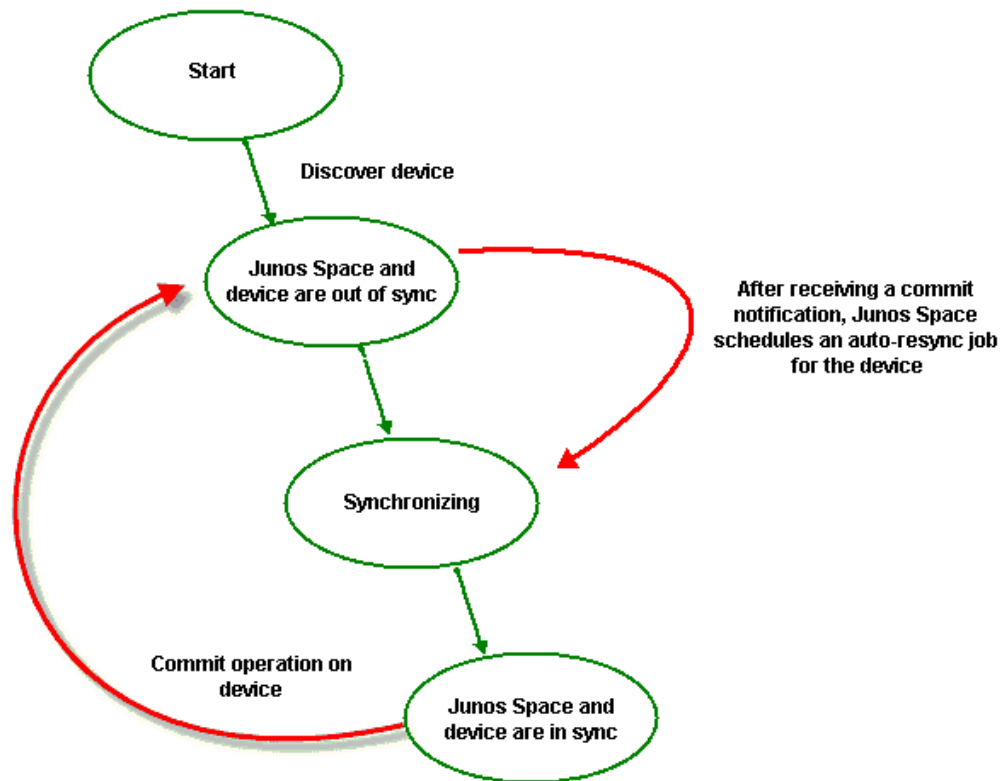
Start

Discover device

Junos Space and device are out of sync

After receiving a commit notification, Junos Space schedules an auto-resync job for the device

Synchronizing

Commit operation on device

Junos Space and device are in sync